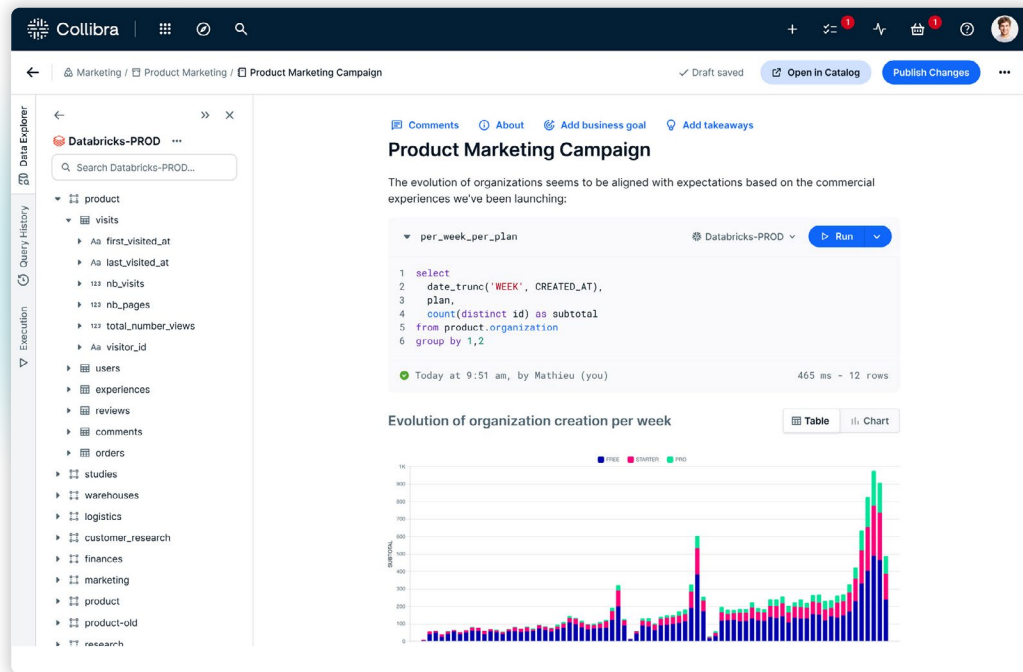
Collibra

1 1

Marketing / Product Marketing / Product Marketing Campaign

Draft saved Open in Catalog Publish Changes

Data Explorer Query History Execution

Databricks-PROD ···

Search Databricks-PROD...

product
visits
Aa first_visited_at
Aa last_visited_at
123 nb_visits
123 nb_pages
123 total_number_views
Aa visitor_id
users
experiences
reviews
comments
orders
studies
warehouses
logistics
customer_research
finances
marketing
product
product-old
research

Comments About Add business goal Add takeaways

Product Marketing Campaign

The evolution of organizations seems to be aligned with expectations based on the commercial experiences we've been launching:

per_week_per_plan

Databricks-PROD Run

1 select
2 date_trunc('WEEK', CREATED_AT),
3 plan,
4 count(distinct id) as subtotal
5 from product.organization
6 group by 1,2

Today at 9:51 am, by Mathieu (you)

465 ms - 12 rows

Evolution of organization creation per week

Table Chart

FREE STARTER PRO

1K 900 800 700 600 500 400 300 200 100

SUBTOTAL